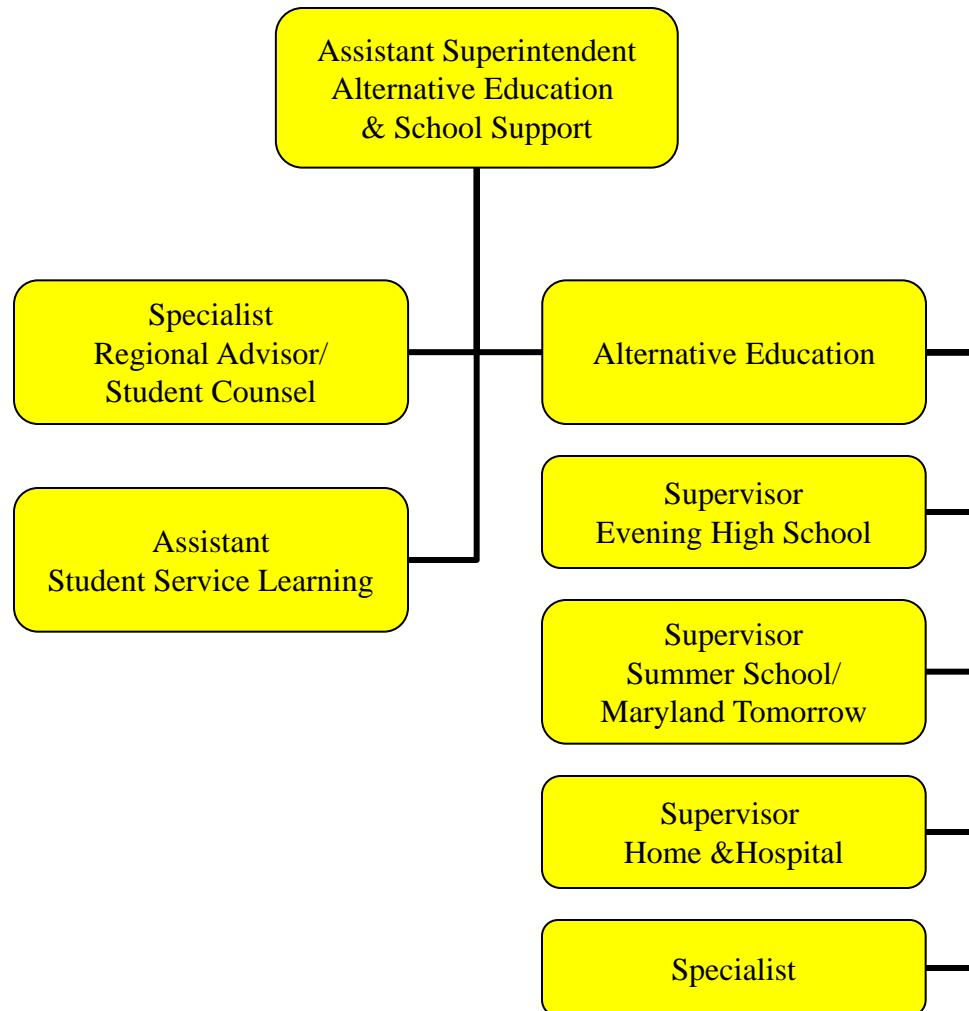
Assistant Superintendent
Alternative Education
& School Support

Specialist
Regional Advisor/
Student Counsel

Alternative Education

Assistant
Student Service Learning

Supervisor
Evening High School

Supervisor
Summer School/
Maryland Tomorrow

Supervisor
Home &Hospital

Specialist